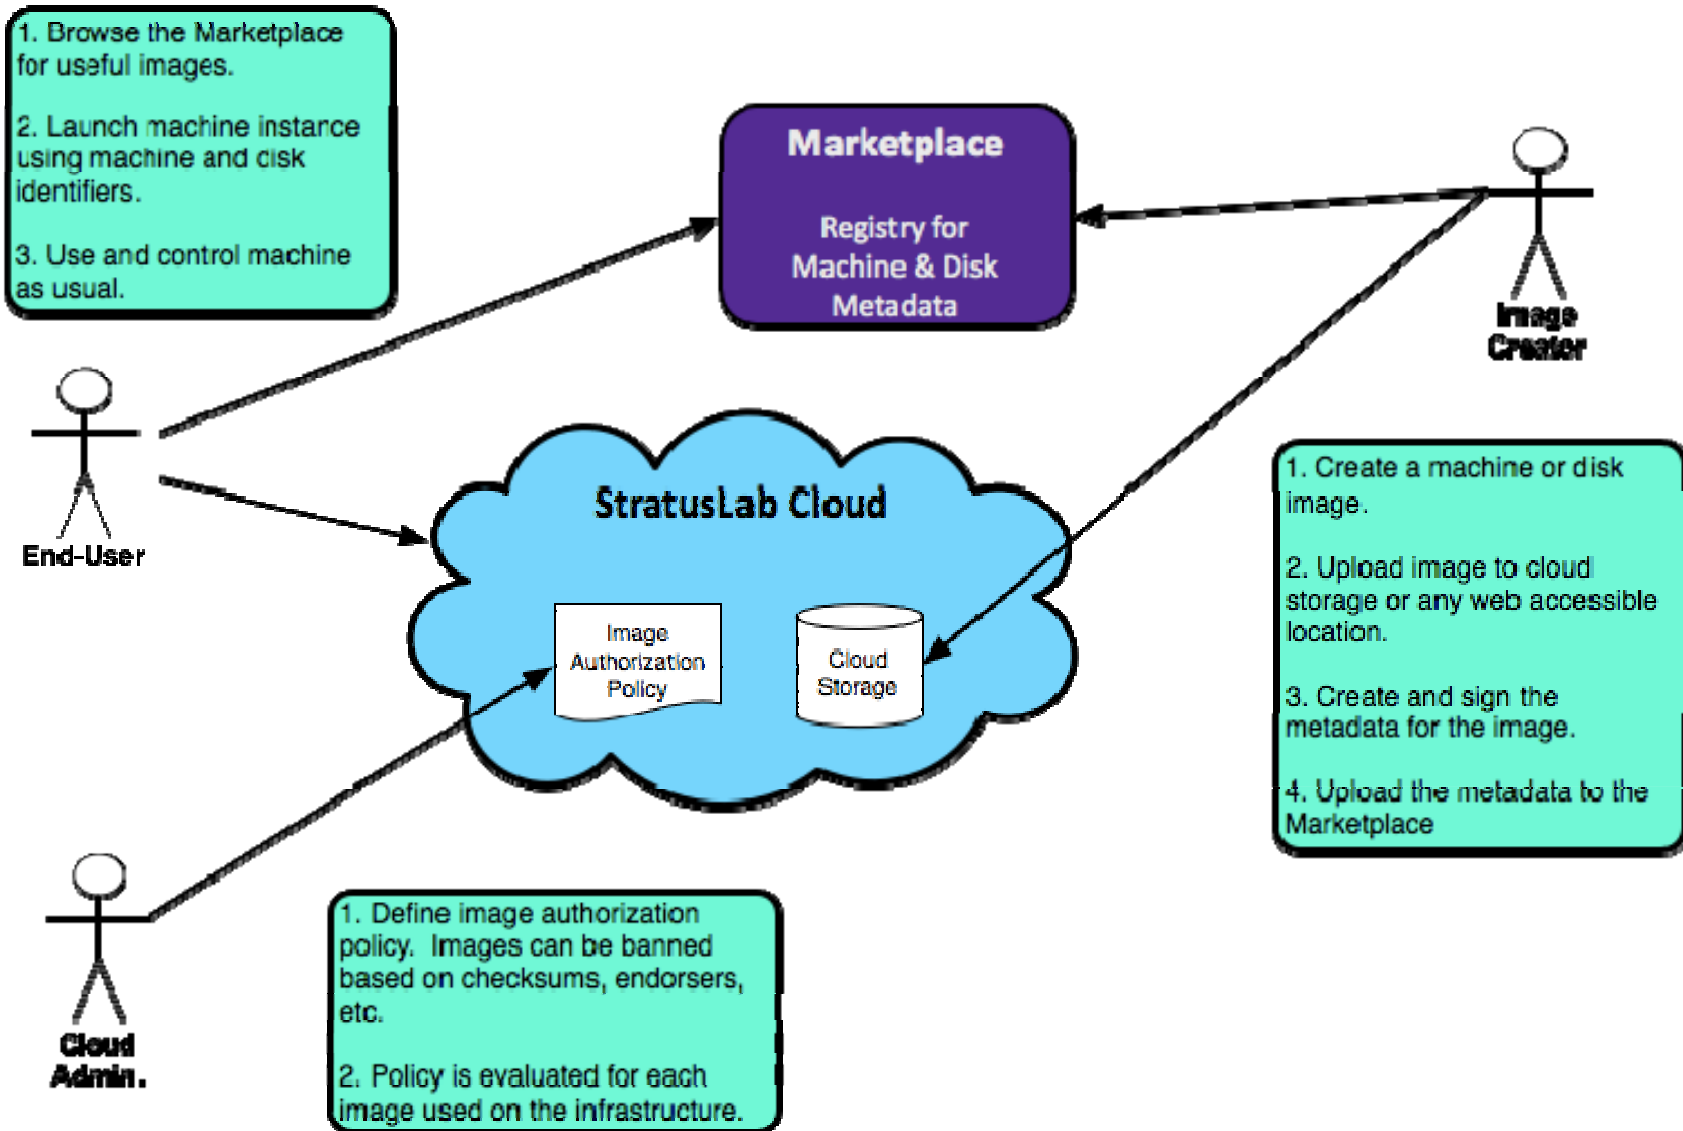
1. Browse the Marketplace for useful images.

2. Launch machine instance using machine and disk identifiers.

3. Use and control machine as usual.

Marketplace

Registry for Machine & Disk Metadata

Image Creator

End-User

StratusLab Cloud

Image Authorization Policy

Cloud Storage

1. Create a machine or disk image.

2. Upload image to cloud storage or any web accessible location.

3. Create and sign the metadata for the image.

4. Upload the metadata to the Marketplace

Cloud Admin.

1. Define image authorization policy. Images can be banned based on checksums, endorsers, etc.

2. Policy is evaluated for each image used on the infrastructure.